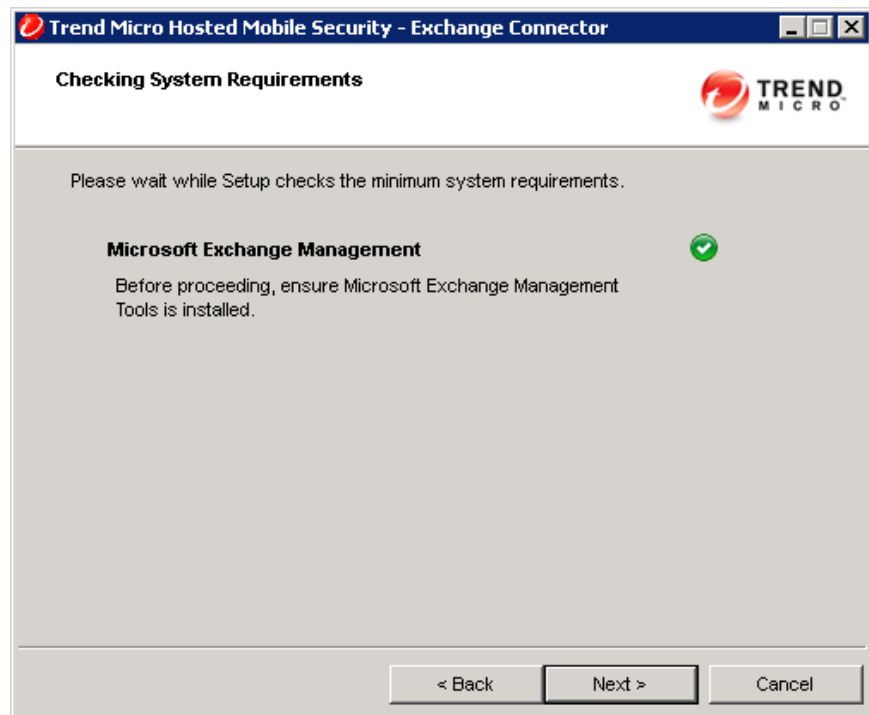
Trend Micro Hosted Mobile Security - Exchange Connector

Checking System Requirements

TREND MICRO

Please wait while Setup checks the minimum system requirements.

Microsoft Exchange Management

Before proceeding, ensure Microsoft Exchange Management Tools is installed.

< Back | Next > | Cancel